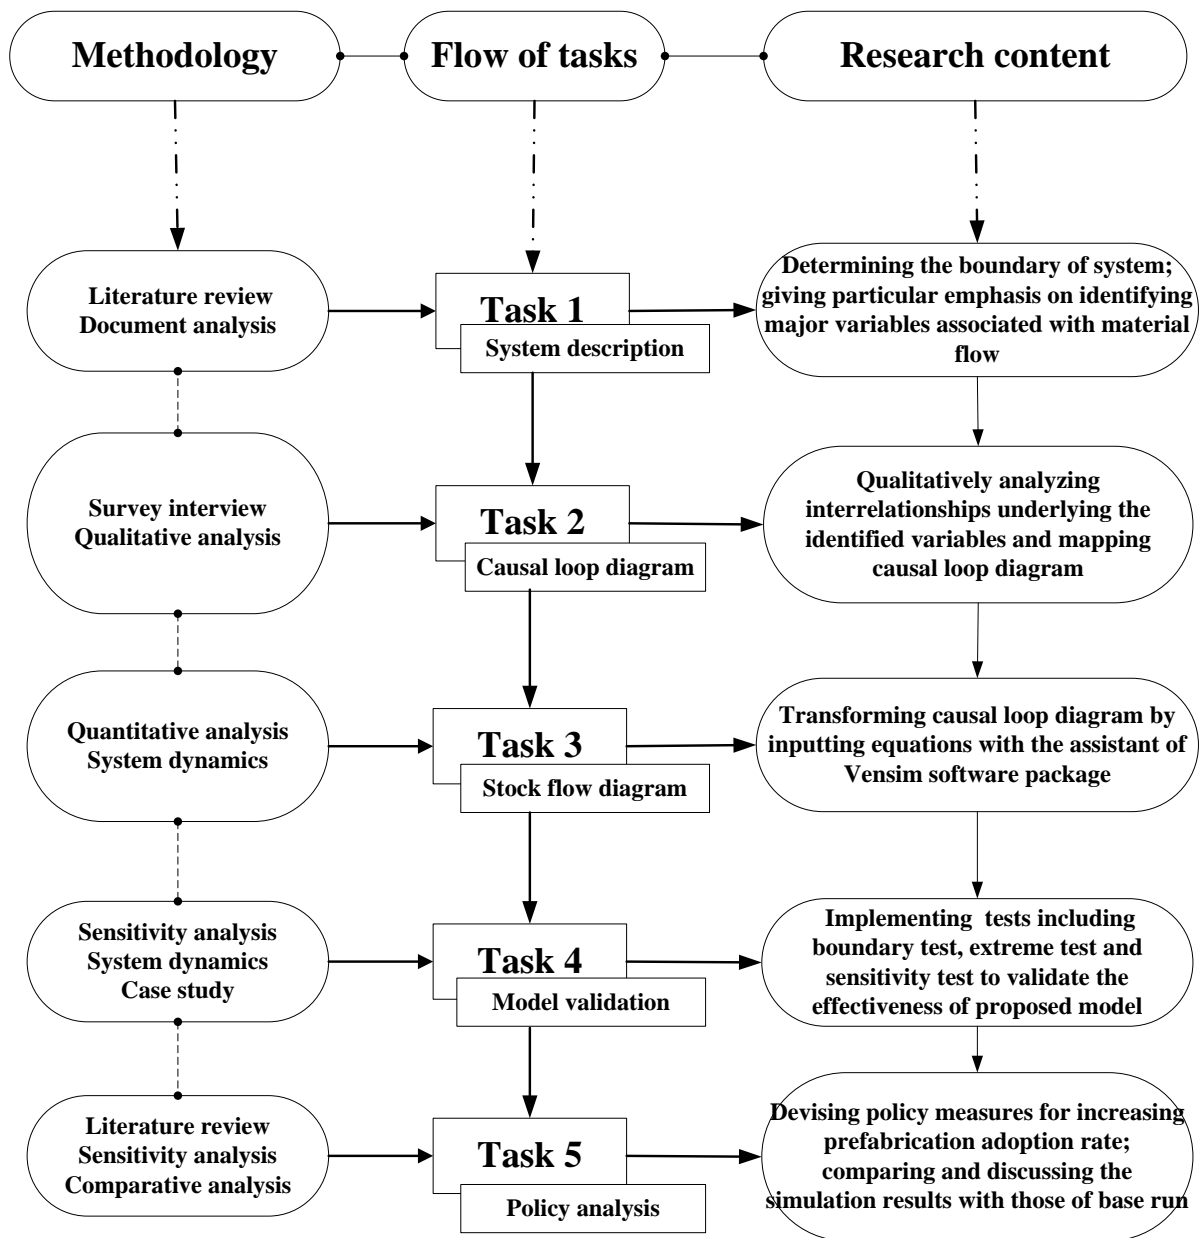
Methodology

Flow of tasks

Research content

Literature review
Document analysis

Task 1
System description

Determining the boundary of system; giving particular emphasis on identifying major variables associated with material flow

Survey interview
Qualitative analysis

Task 2
Causal loop diagram

Qualitatively analyzing interrelationships underlying the identified variables and mapping causal loop diagram

Quantitative analysis
System dynamics

Task 3
Stock flow diagram

Transforming causal loop diagram by inputting equations with the assistant of Vensim software package

Sensitivity analysis
System dynamics
Case study

Task 4
Model validation

Implementing tests including boundary test, extreme test and sensitivity test to validate the effectiveness of proposed model

Literature review
Sensitivity analysis
Comparative analysis

Task 5
Policy analysis

Devising policy measures for increasing prefabrication adoption rate; comparing and discussing the simulation results with those of base run